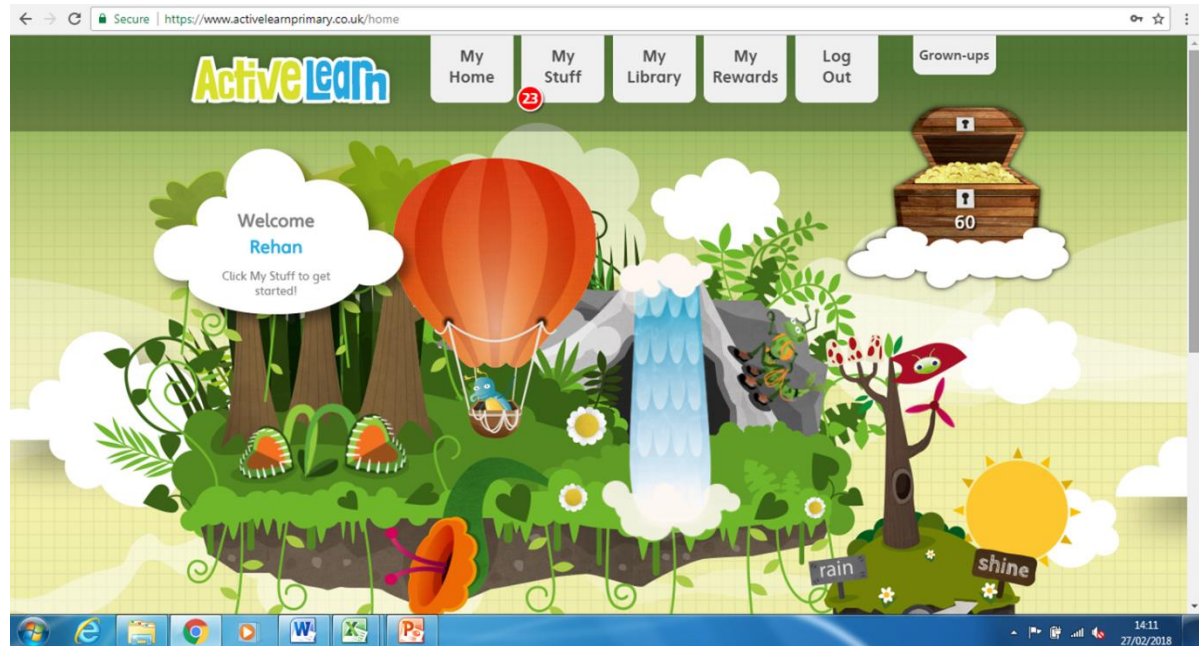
Secure | https://www.activelearnprimary.co.uk/home

ActiveLearn

My Home

My Stuff

23

My Library

My Rewards

Log Out

Grown-ups

60

Welcome
Rehan
Click My Stuff to get started!

rain

shine

14:11
27/02/2018